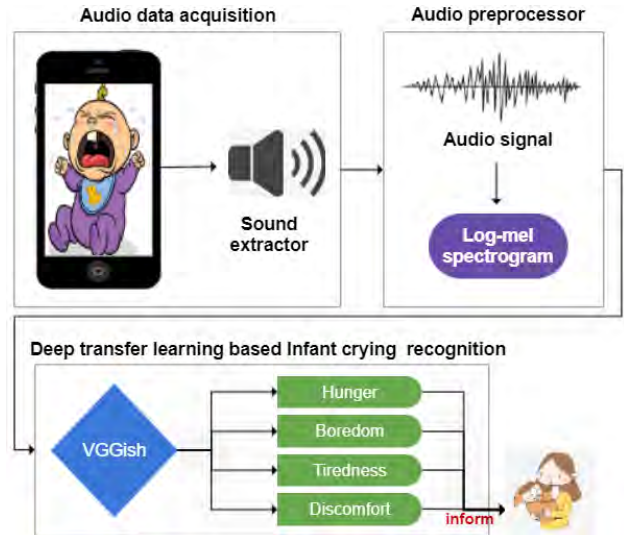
Audio data acquisition

Sound extractor

Audio preprocessor

Audio signal

Log-mel spectrogram

Deep transfer learning based Infant crying recognition

VGGish

Hunger

Boredom

Tiredness

Discomfort

inform